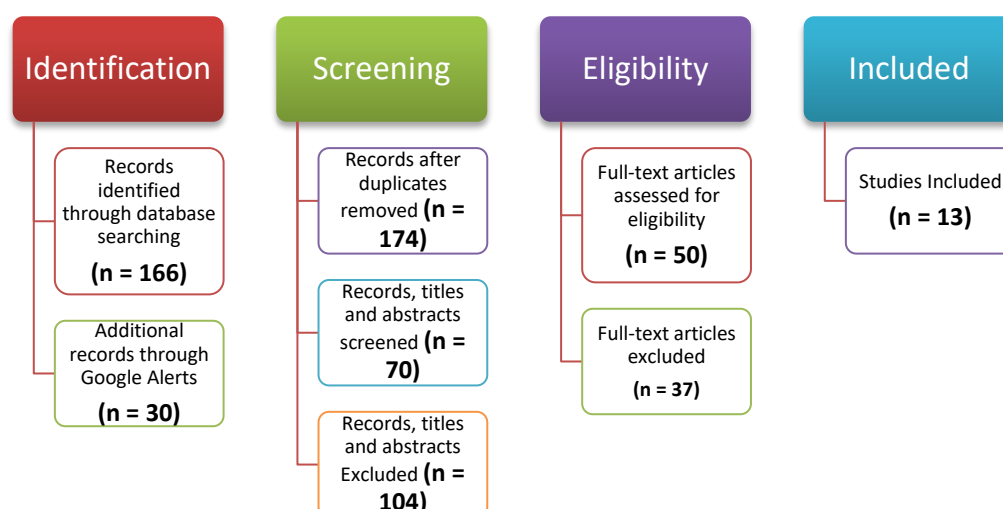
Identification

Records identified through database searching

**(n = 166)**

Additional records through Google Alerts

**(n = 30)**

Screening

Records after duplicates removed **(n = 174)**

Records, titles and abstracts screened **(n = 70)**

Records, titles and abstracts Excluded **(n = 104)**

Eligibility

Full-text articles assessed for eligibility

**(n = 50)**

Full-text articles excluded

**(n = 37)**

Included

Studies Included

**(n = 13)**